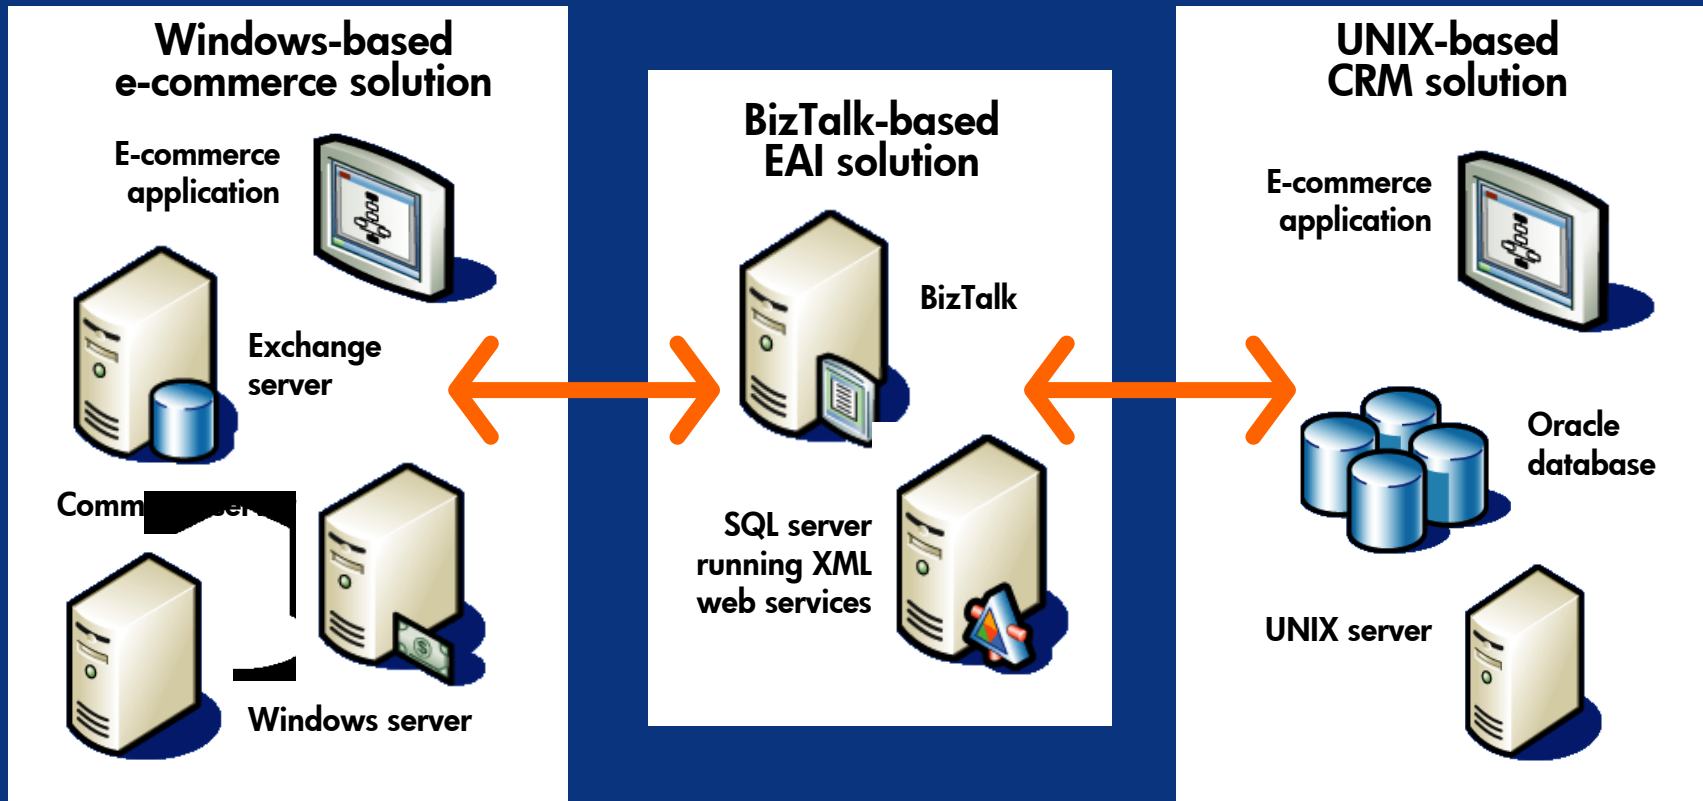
Windows-based
e-commerce solution

E-commerce application

Exchange server

Comm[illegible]ser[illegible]

Windows server

BizTalk-based
EAI solution

BizTalk

SQL server running XML web services

UNIX-based
CRM solution

E-commerce application

Oracle database

UNIX server